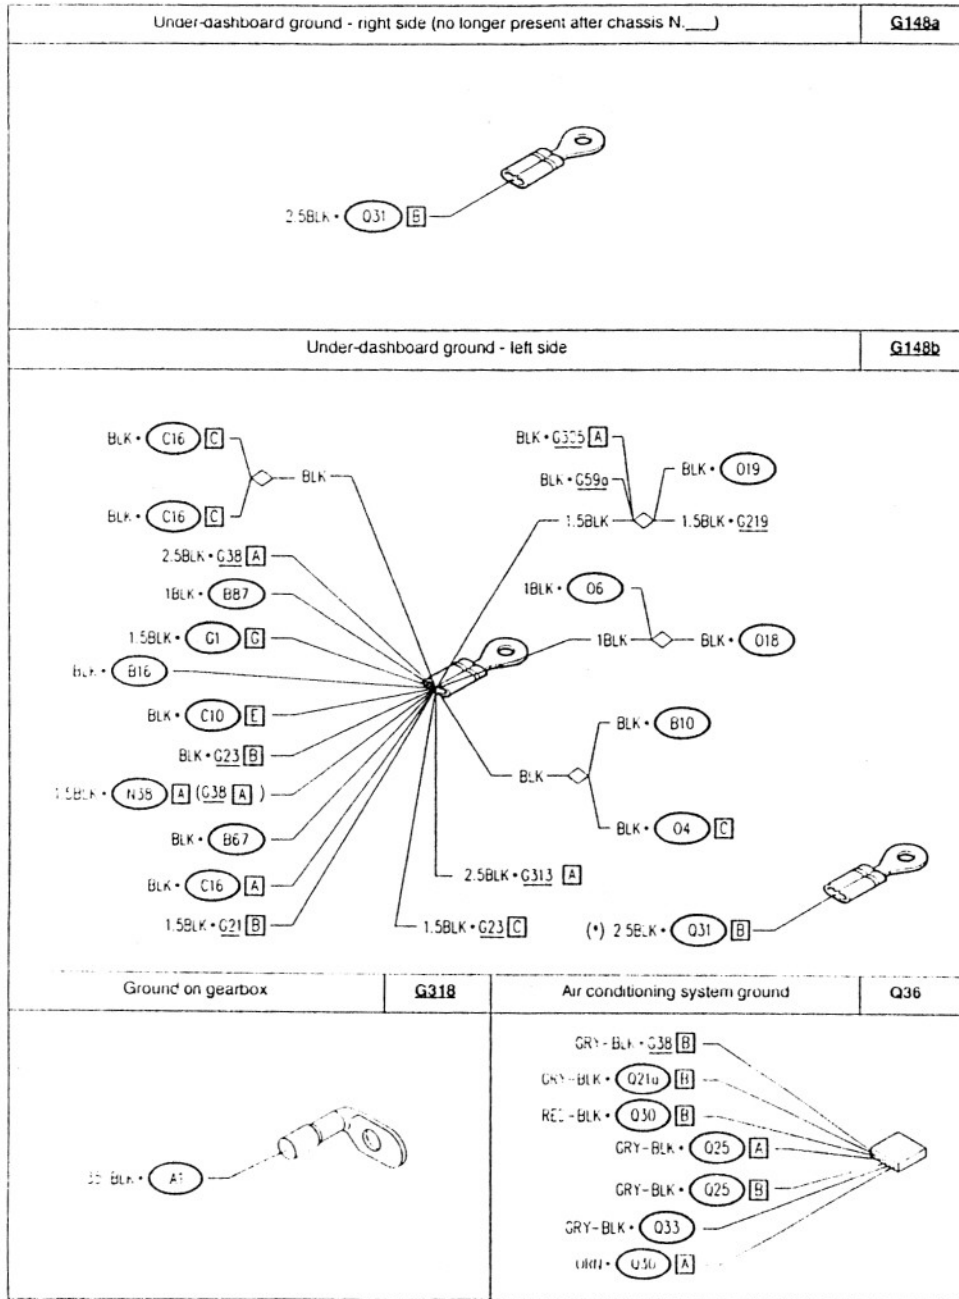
Under-dashboard ground - right side (no longer present after chassis N.___)

G148a

2.5BLK • Q31 B

Under-dashboard ground - left side

G148b

BLK • C16 C

BLK • C16 C

BLK

2.5BLK • G38 A

1BLK • B87

1.5BLK • G1 G

BLK • B16

BLK • C10 E

BLK • G23 B

1.5BLK • N38 A (G38 A )

BLK • B67

BLK • C16 A

1.5BLK • G21 B

2.5BLK • G313 A

1.5BLK • G23 C

BLK • G305 A

BLK • G59a

BLK • O19

1.5BLK

1.5BLK • G219

1BLK • O6

1BLK

BLK • O18

BLK • B10

BLK

BLK • O4 C

(•) 2.5BLK • Q31 B

Ground on gearbox

G318

35 BLK • A1

Air conditioning system ground

Q36

GRY - BLK • G38 B

GRY - BLK • Q21a B

RED - BLK • Q30 B

GRY - BLK • Q25 A

GRY - BLK • Q25 B

GRY - BLK • Q33

ORN • Q30 A